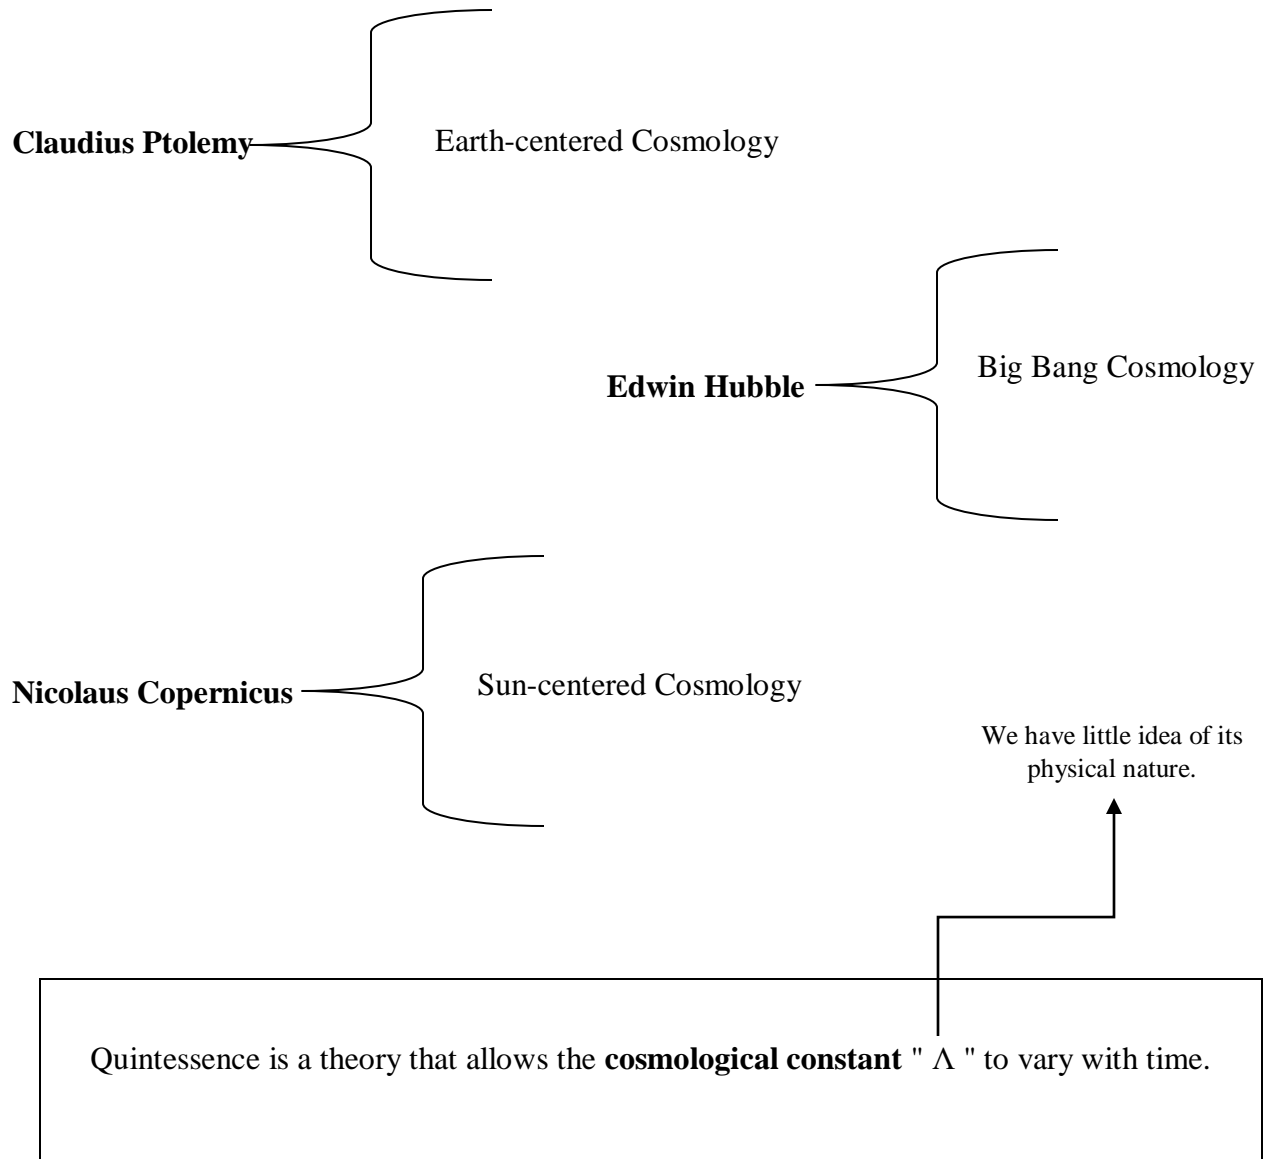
Claudius Ptolemy

Earth-centered Cosmology

Edwin Hubble

Big Bang Cosmology

Nicolaus Copernicus

Sun-centered Cosmology

We have little idea of its physical nature.

Quintessence is a theory that allows the cosmological constant " $\Lambda$ " to vary with time.